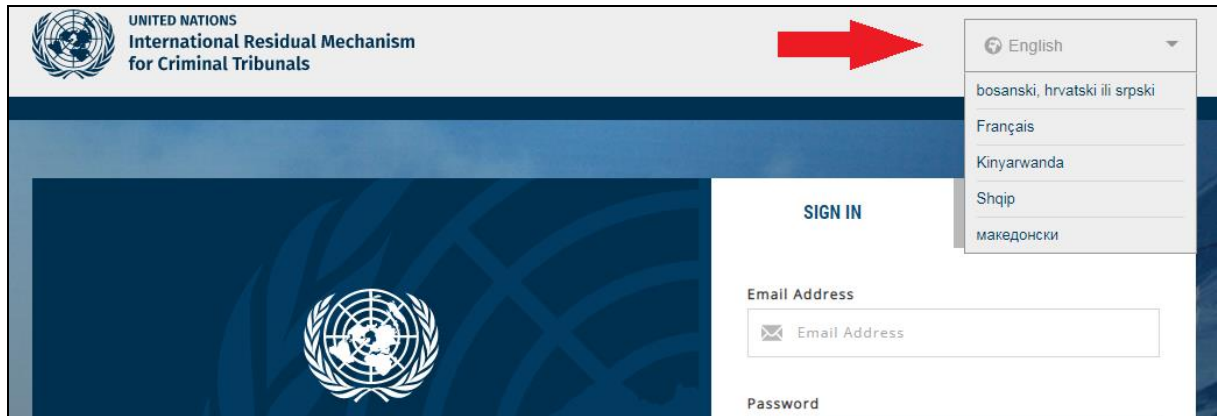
UNITED NATIONS
International Residual Mechanism for Criminal Tribunals

English

bosanski, hrvatski ili srpski

Français

Kinyarwanda

Shqip

македонски

SIGN IN

Email Address

Email Address

Password